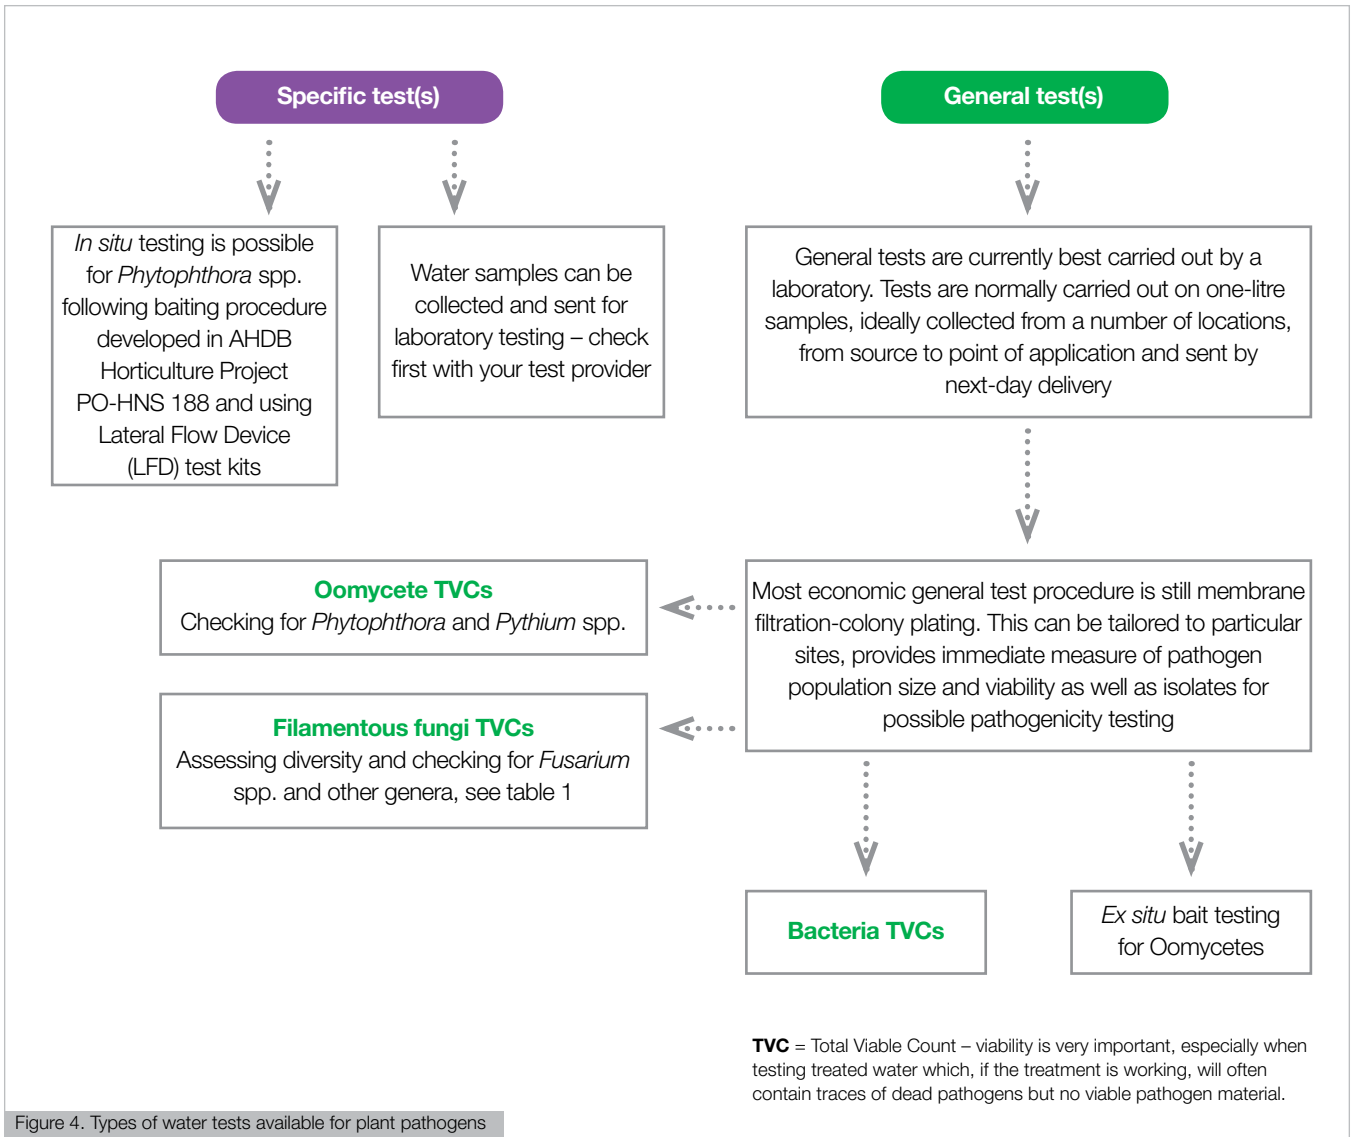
Specific test(s)

General test(s)

In situ testing is possible for Phytophthora spp. following baiting procedure developed in AHDB Horticulture Project PO-HNS 188 and using Lateral Flow Device (LFD) test kits

Water samples can be collected and sent for laboratory testing – check first with your test provider

General tests are currently best carried out by a laboratory. Tests are normally carried out on one-litre samples, ideally collected from a number of locations, from source to point of application and sent by next-day delivery

Oomycete TVCs
Checking for Phytophthora and Pythium spp.

Filamentous fungi TVCs
Assessing diversity and checking for Fusarium spp. and other genera, see table 1

Most economic general test procedure is still membrane filtration-colony plating. This can be tailored to particular sites, provides immediate measure of pathogen population size and viability as well as isolates for possible pathogenicity testing

Bacteria TVCs

Ex situ bait testing for Oomycetes

TVC = Total Viable Count – viability is very important, especially when testing treated water which, if the treatment is working, will often contain traces of dead pathogens but no viable pathogen material.

Figure 4. Types of water tests available for plant pathogens